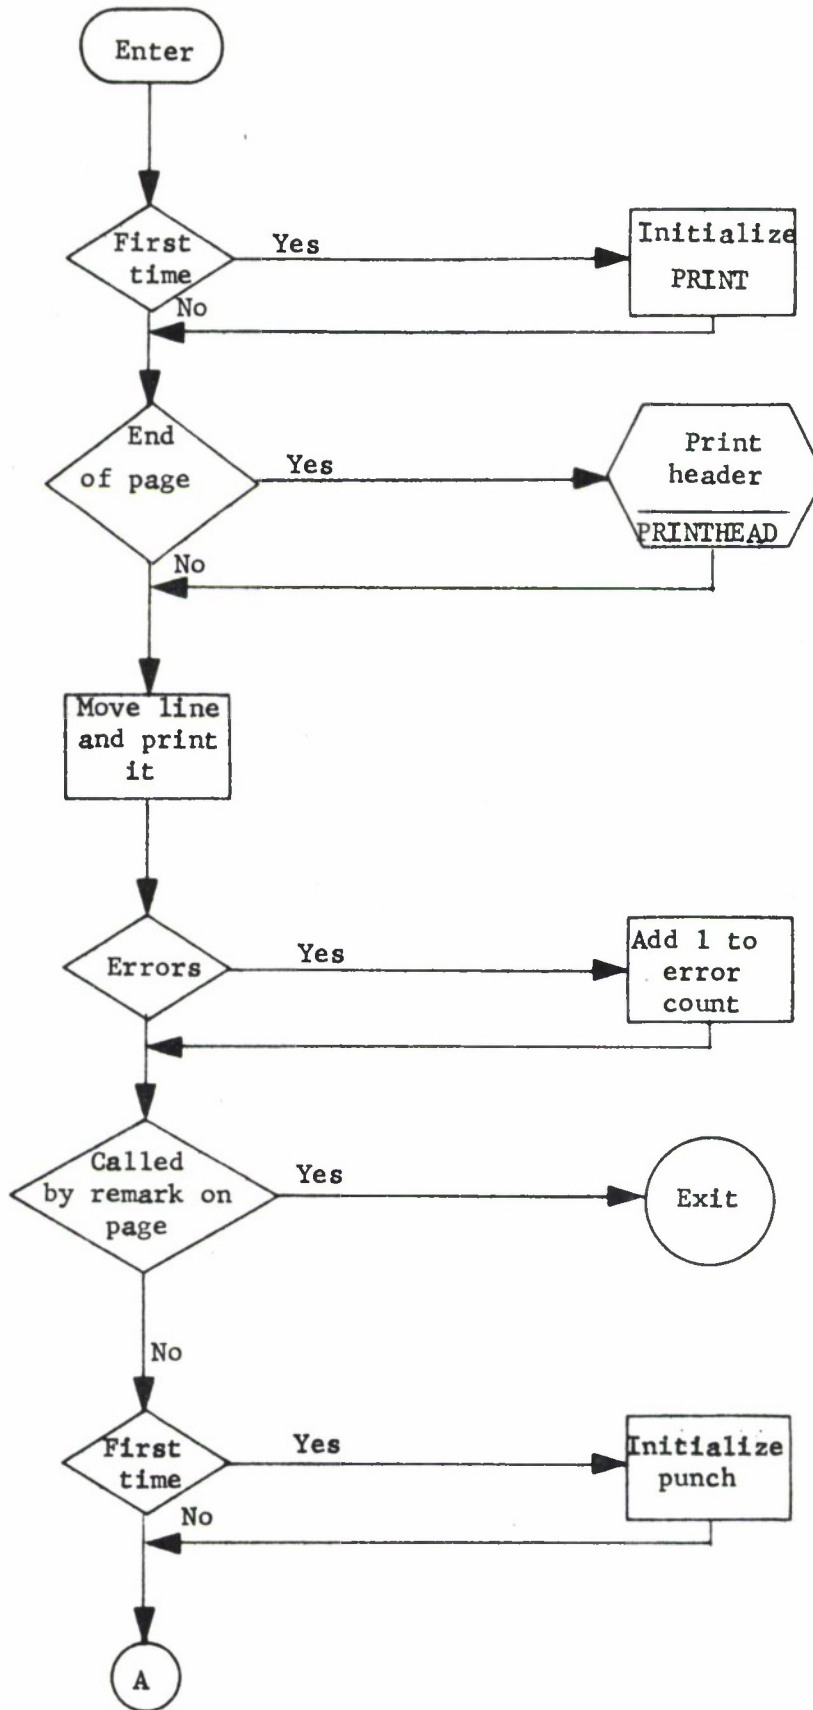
Enter

First time

Yes

Initialize PRINT

No

End of page

Yes

Print header

PRINTHEAD

No

Move line and print it

Errors

Yes

Add 1 to error count

Called by remark on page

Yes

Exit

No

First time

Yes

Initialize punch

No

A